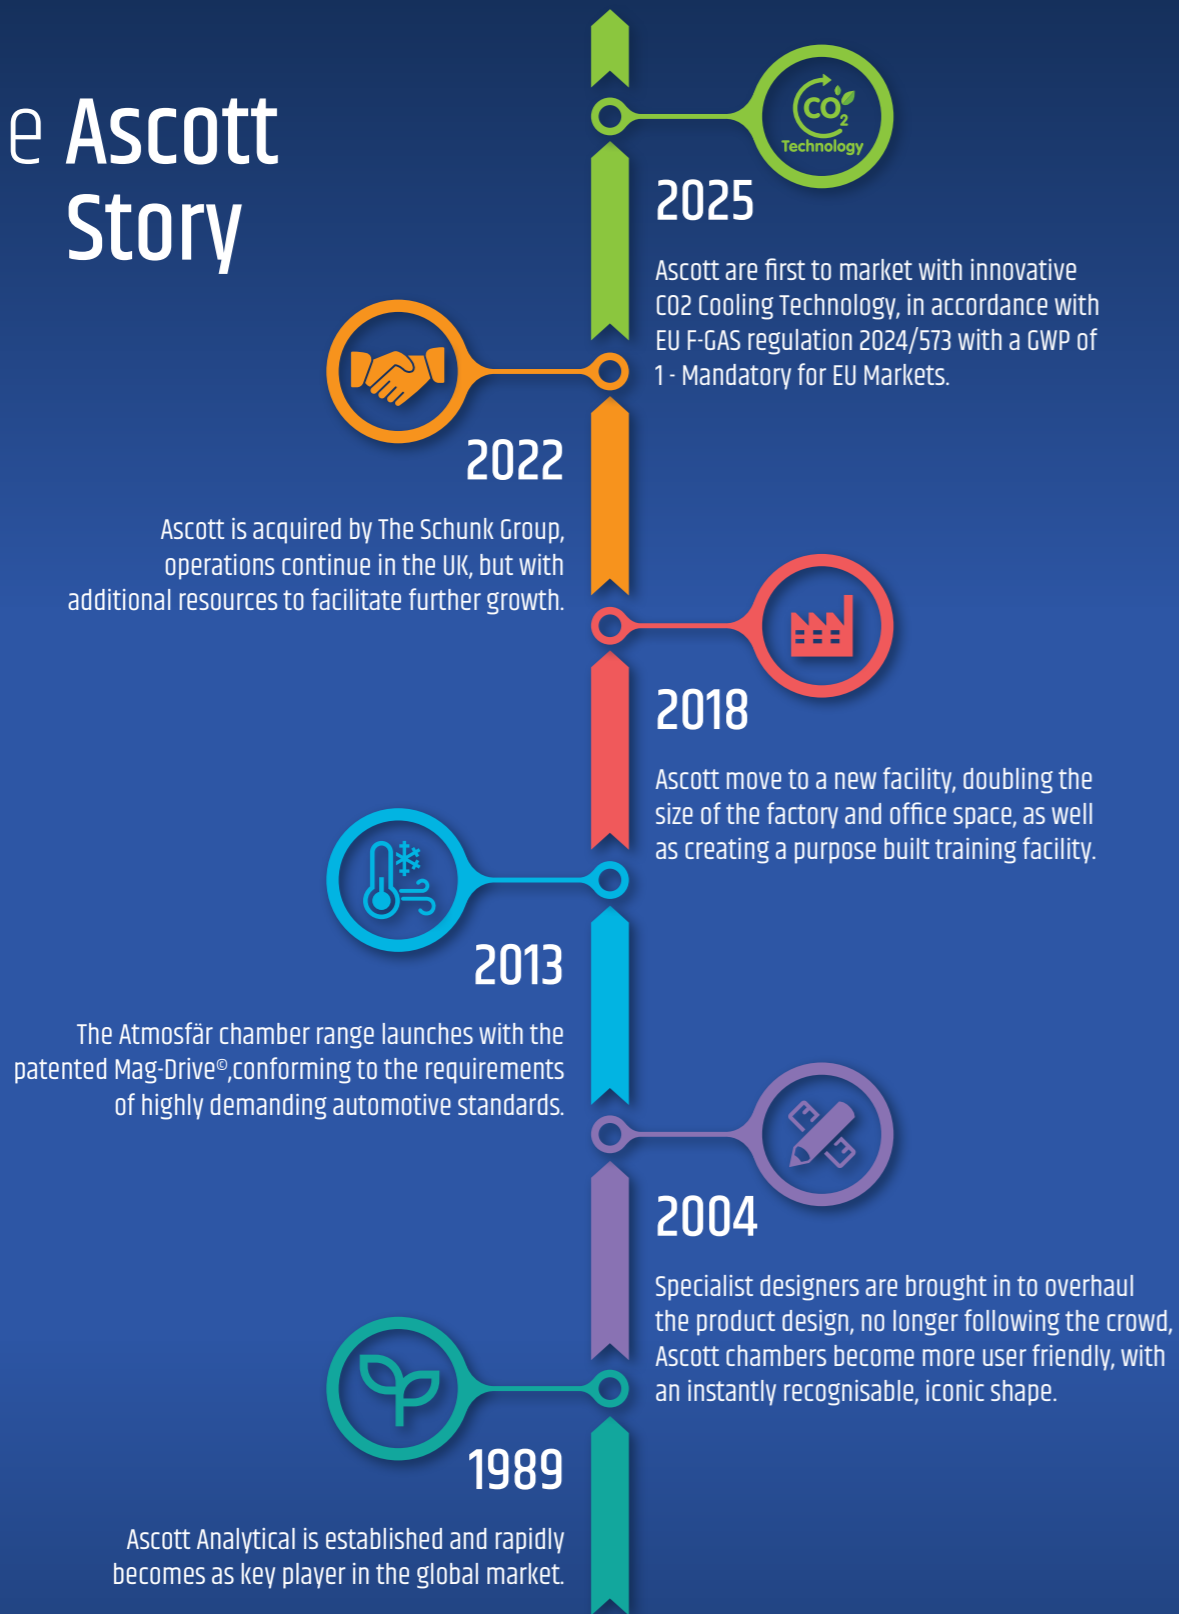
e Ascott Story

$CO_2$
Technology

2025

Ascott are first to market with innovative CO2 Cooling Technology, in accordance with EU F-GAS regulation 2024/573 with a GWP of 1 - Mandatory for EU Markets.

2022

Ascott is acquired by The Schunk Group, operations continue in the UK, but with additional resources to facilitate further growth.

2018

Ascott move to a new facility, doubling the size of the factory and office space, as well as creating a purpose built training facility.

2013

The Atmosfär chamber range launches with the patented Mag-Drive©,conforming to the requirements of highly demanding automotive standards.

2004

Specialist designers are brought in to overhaul the product design, no longer following the crowd, Ascott chambers become more user friendly, with an instantly recognisable, iconic shape.

1989

Ascott Analytical is established and rapidly becomes as key player in the global market.